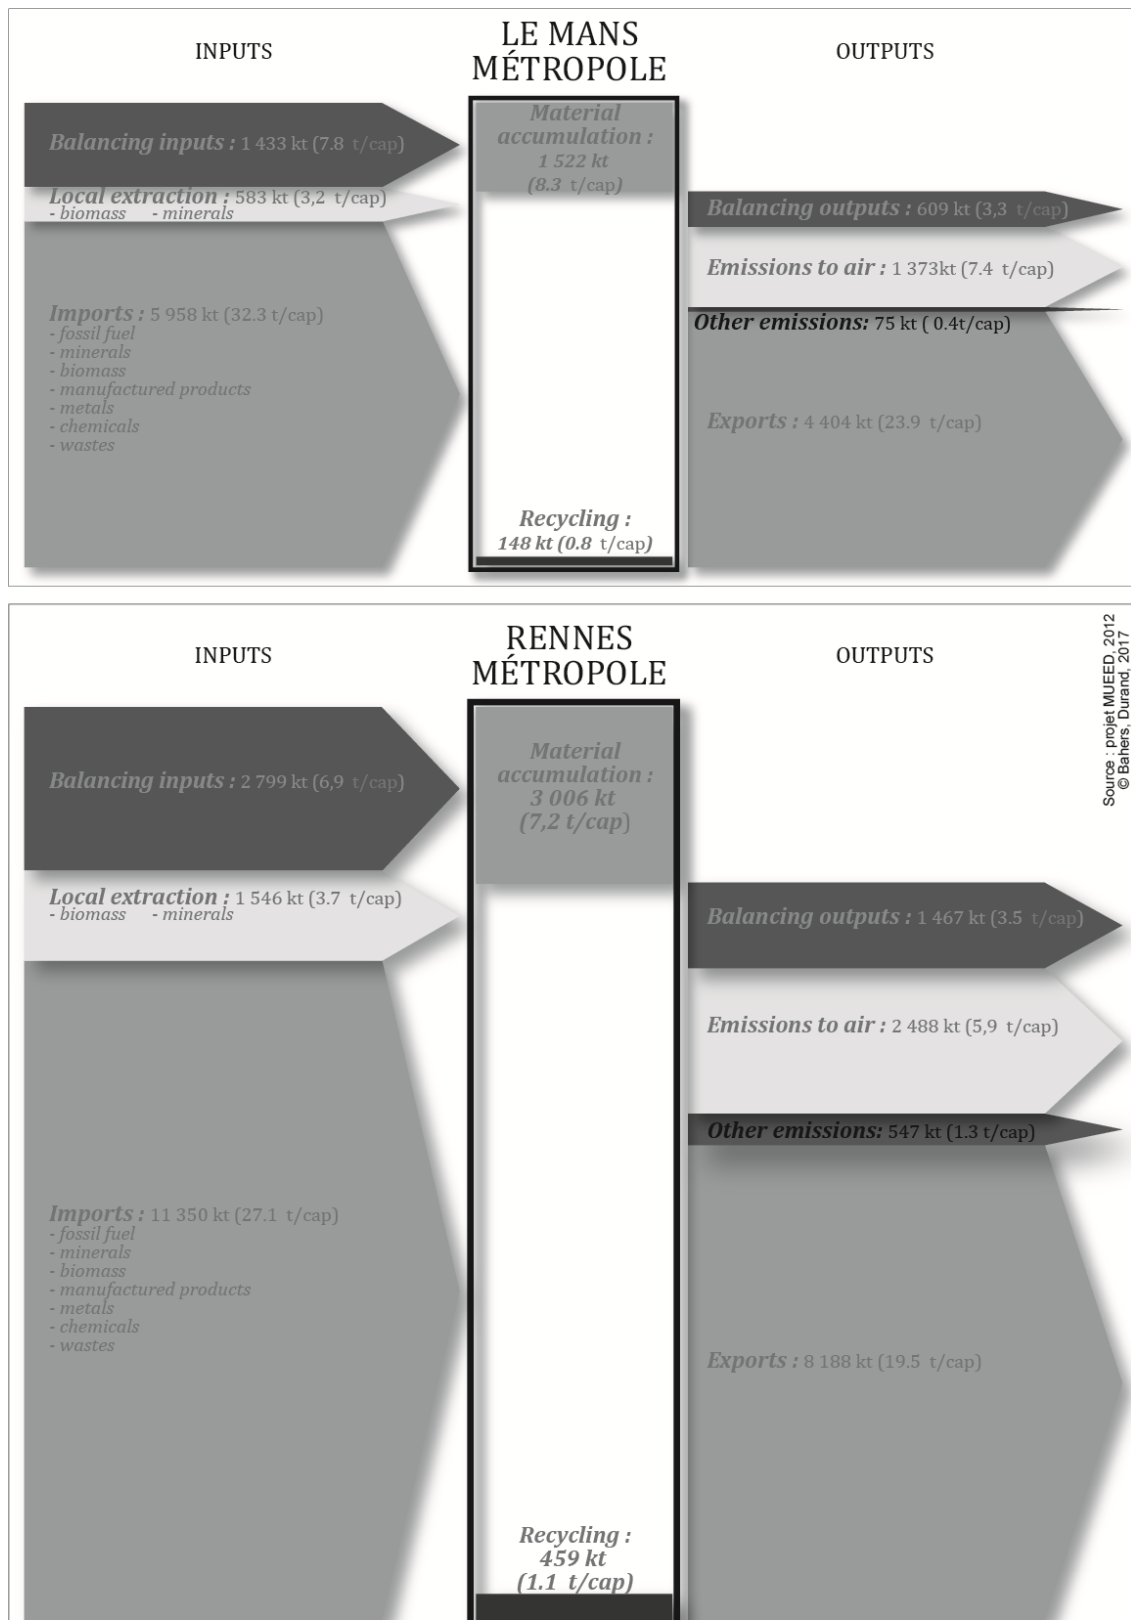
INPUTS

LE MANS MÉTROPOLE

OUTPUTS

Balancing inputs : 1 433 kt (7.8 t/cap)

Local extraction : 583 kt (3,2 t/cap)
- biomass - minerals

Imports : 5 958 kt (32.3 t/cap)
- fossil fuel
- minerals
- biomass
- manufactured products
- metals
- chemicals
- wastes

Material accumulation : 1 522 kt (8.3 t/cap)

Recycling : 148 kt (0.8 t/cap)

Balancing outputs : 609 kt (3,3 t/cap)

Emissions to air : 1 373kt (7.4 t/cap)

Other emissions: 75 kt ( 0.4t/cap)

Exports : 4 404 kt (23.9 t/cap)

INPUTS

RENNES MÉTROPOLE

OUTPUTS

Source : projet MUEED, 2012
© Bahers, Durand, 2017

Balancing inputs : 2 799 kt (6,9 t/cap)

Local extraction : 1 546 kt (3.7 t/cap)
- biomass - minerals

Imports : 11 350 kt (27.1 t/cap)
- fossil fuel
- minerals
- biomass
- manufactured products
- metals
- chemicals
- wastes

Material accumulation : 3 006 kt (7,2 t/cap)

Recycling : 459 kt (1.1 t/cap)

Balancing outputs : 1 467 kt (3.5 t/cap)

Emissions to air : 2 488 kt (5,9 t/cap)

Other emissions: 547 kt (1.3 t/cap)

Exports : 8 188 kt (19.5 t/cap)